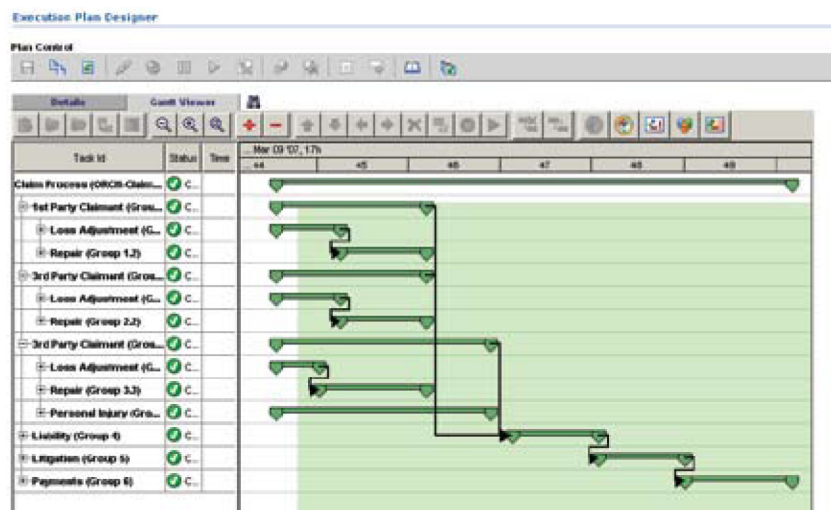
Execution Plan Designer

Plan Control

Details | Gantt Viewer

| Task Id | Status | Time |
|---|---|---|
| Claim Process (ORCH-Claim... | C... | |
| 1st Party Claimant (Grou... | C... | |
| Loss Adjustment (G... | C... | |
| Repair (Group 1.2) | C... | |
| 3rd Party Claimant (Gros... | C... | |
| Loss Adjustment (G... | C... | |
| Repair (Group 2.2) | C... | |
| 3rd Party Claimant (Gros... | C... | |
| Loss Adjustment (G... | C... | |
| Repair (Group 3.3) | C... | |
| Personal Injury (Gro... | C... | |
| Liability (Group 4) | C... | |
| Litigation (Group 5) | C... | |
| Payments (Group 6) | C... | |

... Mar 09 '07, 17h
44 | 45 | 46 | 47 | 48 | 49